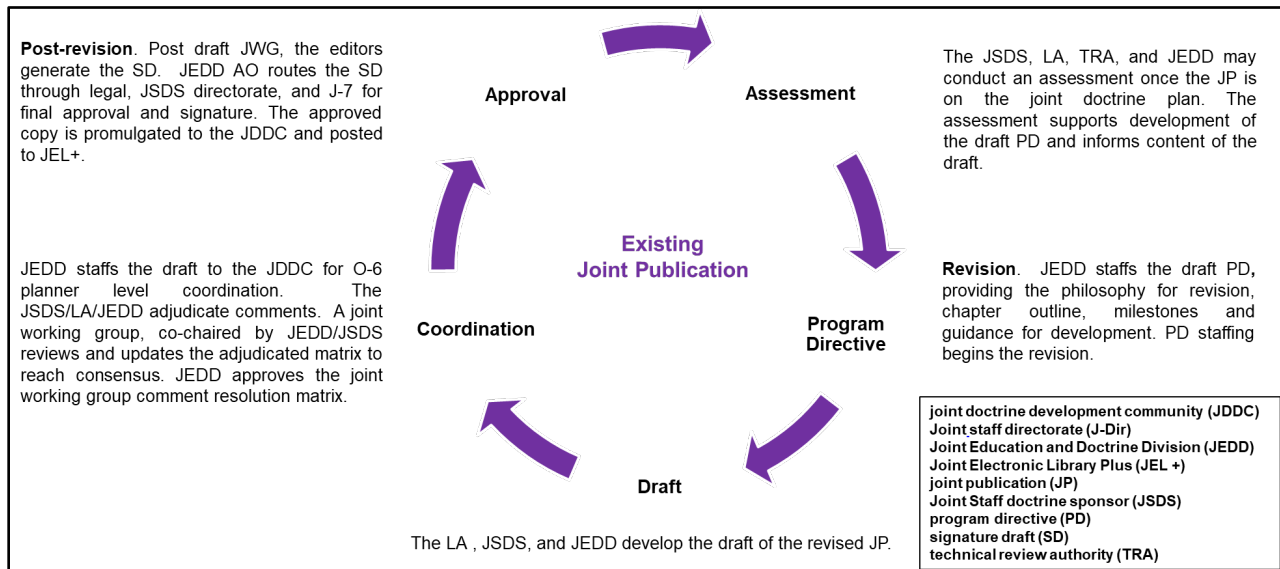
**Post-revision**. Post draft JWG, the editors generate the SD. JEDD AO routes the SD through legal, JSDS directorate, and J-7 for final approval and signature. The approved copy is promulgated to the JDDC and posted to JEL+.

Approval

Assessment

The JSDS, LA, TRA, and JEDD may conduct an assessment once the JP is on the joint doctrine plan. The assessment supports development of the draft PD and informs content of the draft.

Existing Joint Publication

JEDD staffs the draft to the JDDC for O-6 planner level coordination. The JSDS/LA/JEDD adjudicate comments. A joint working group, co-chaired by JEDD/JSDS reviews and updates the adjudicated matrix to reach consensus. JEDD approves the joint working group comment resolution matrix.

Coordination

Program Directive

**Revision**. JEDD staffs the draft PD, providing the philosophy for revision, chapter outline, milestones and guidance for development. PD staffing begins the revision.

Draft

The LA , JSDS, and JEDD develop the draft of the revised JP.

joint doctrine development community (JDDC)
Joint staff directorate (J-Dir)
Joint Education and Doctrine Division (JEDD)
Joint Electronic Library Plus (JEL +)
joint publication (JP)
Joint Staff doctrine sponsor (JSDS)
program directive (PD)
signature draft (SD)
technical review authority (TRA)